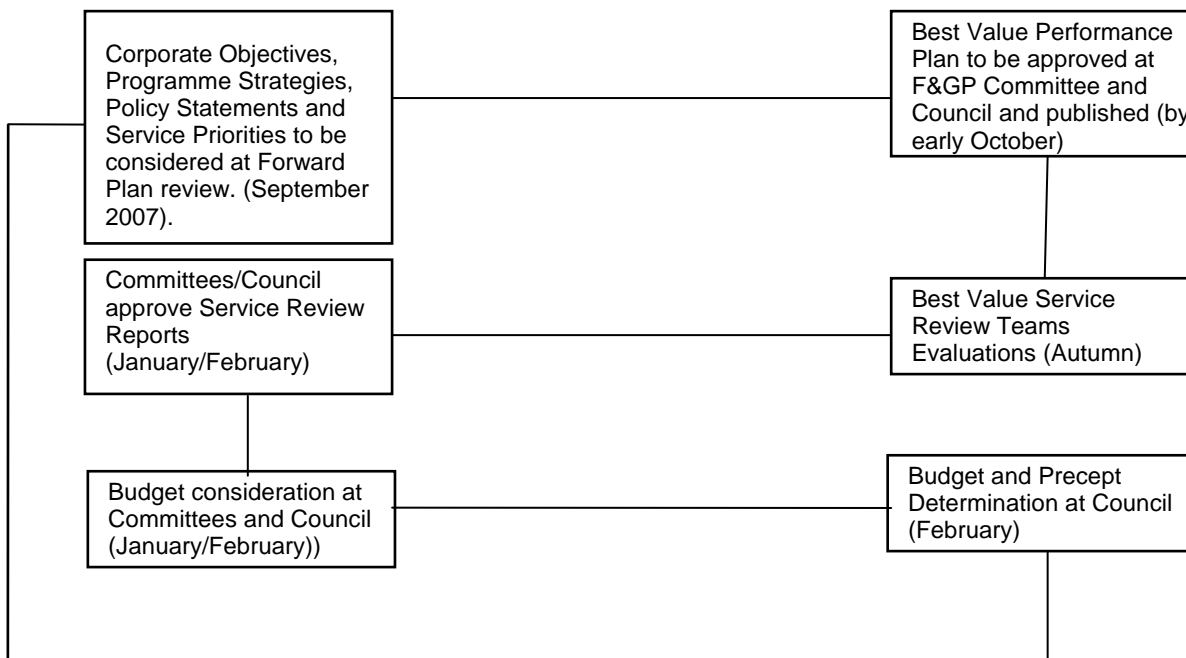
Corporate Objectives, Programme Strategies, Policy Statements and Service Priorities to be considered at Forward Plan review. (September 2007).

Best Value Performance Plan to be approved at F&GP Committee and Council and published (by early October)

Committees/Council approve Service Review Reports (January/February)

Best Value Service Review Teams Evaluations (Autumn)

Budget consideration at Committees and Council (January/February))

Budget and Precept Determination at Council (February)